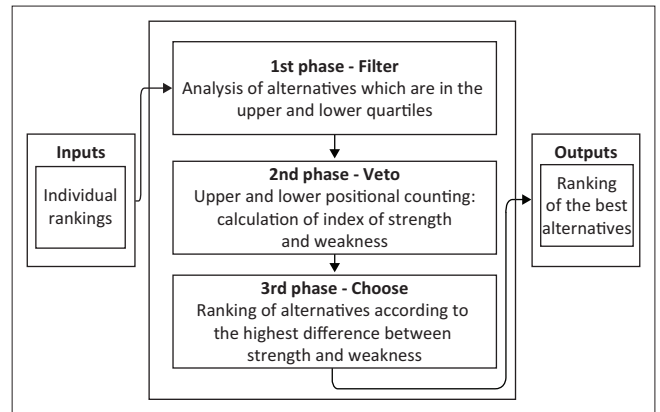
Inputs

Individual rankings

1st phase - Filter
Analysis of alternatives which are in the upper and lower quartiles

2nd phase - Veto
Upper and lower positional counting: calculation of index of strength and weakness

3rd phase - Choose
Ranking of alternatives according to the highest difference between strength and weakness

Outputs

Ranking of the best alternatives